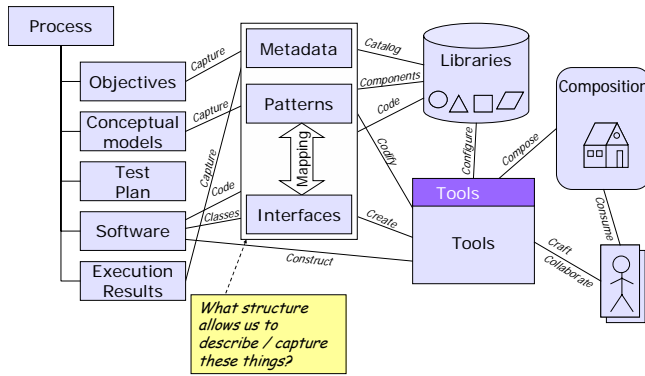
Process

Objectives

Conceptual models

Test Plan

Software

Execution Results

Capture

Capture

Capture

Code

Classes

Construct

Metadata

Patterns

Mapping

Interfaces

Catalog

Components

Code

Codify

Create

Libraries

Configure

Compose

Composition

Tools

Tools

Craft

Collaborate

Consume

What structure allows us to describe / capture these things?